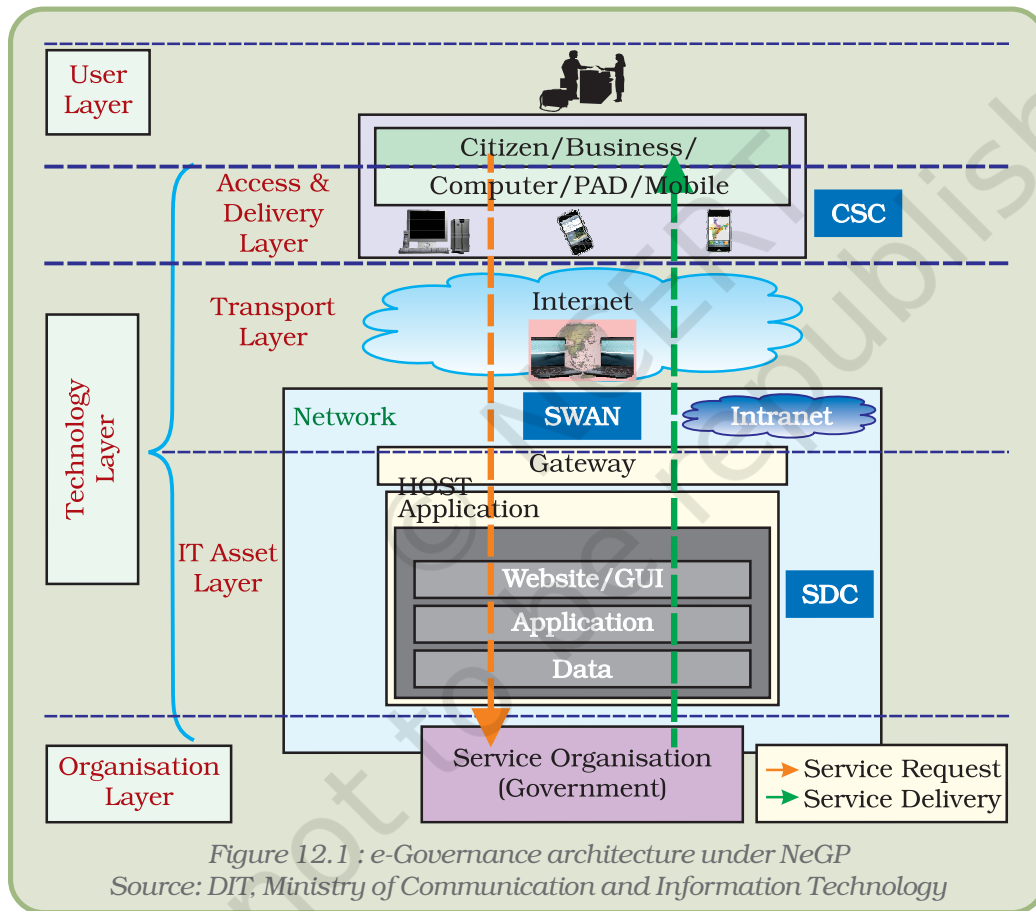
User Layer

Citizen/Business/

Computer/PAD/Mobile

Access & Delivery Layer

CSC

Transport Layer

Internet

Technology Layer

Network

SWAN

Intranet

Gateway

HOST Application

IT Asset Layer

Website/GUI

Application

Data

SDC

Organisation Layer

Service Organisation (Government)

Service Request

Service Delivery

Figure 12.1 : e-Governance architecture under NeGP
Source: DIT, Ministry of Communication and Information Technology

© NCERT not to be republished